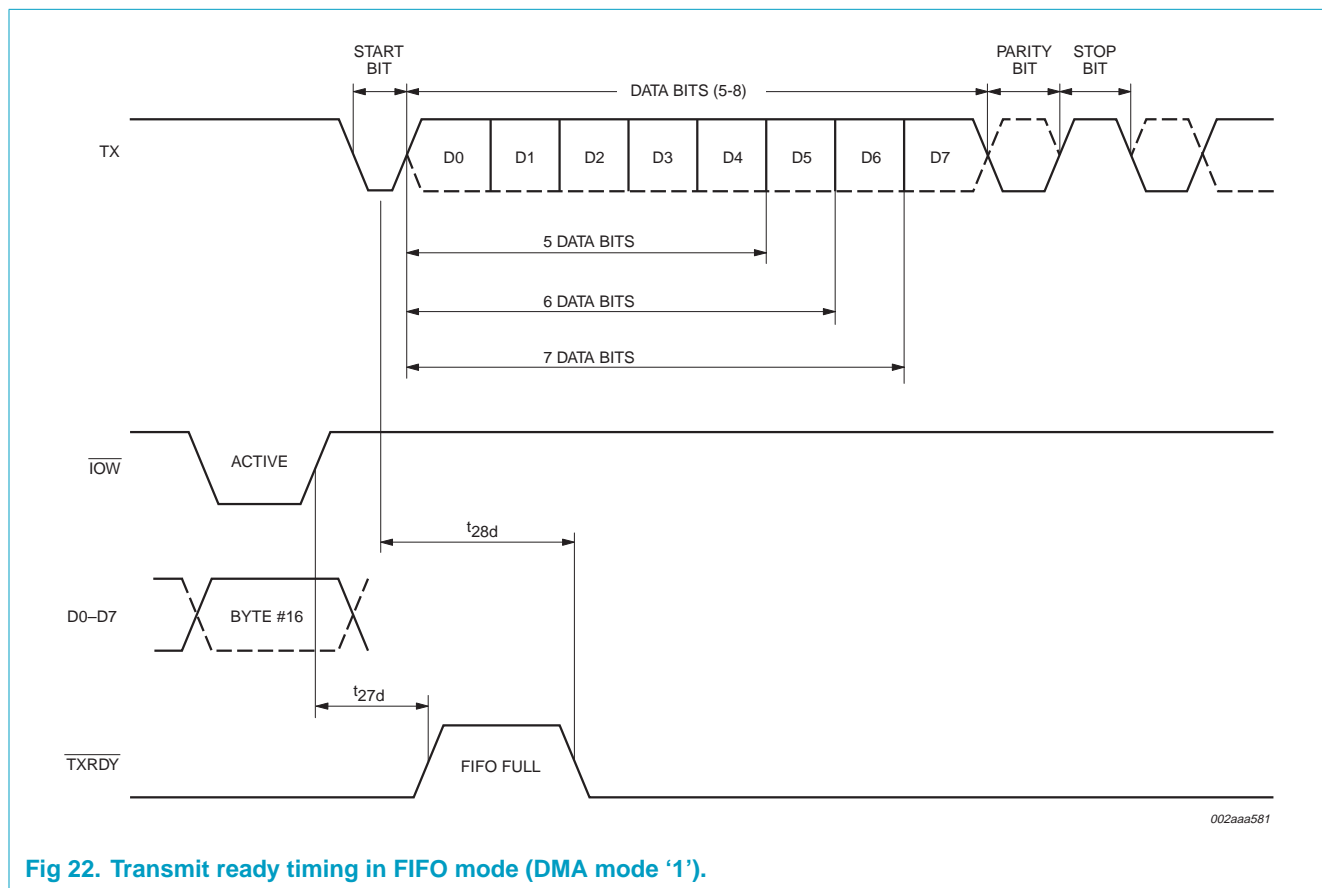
START BIT

DATA BITS (5-8)

PARITY BIT

STOP BIT

TX

D0 D1 D2 D3 D4 D5 D6 D7

5 DATA BITS

6 DATA BITS

7 DATA BITS

$\overline{IOW}$

ACTIVE

$t_{28d}$

D0–D7

BYTE #16

$t_{27d}$

$\overline{TXRDY}$

FIFO FULL

002aaa581

Fig 22. Transmit ready timing in FIFO mode (DMA mode ‘1’).